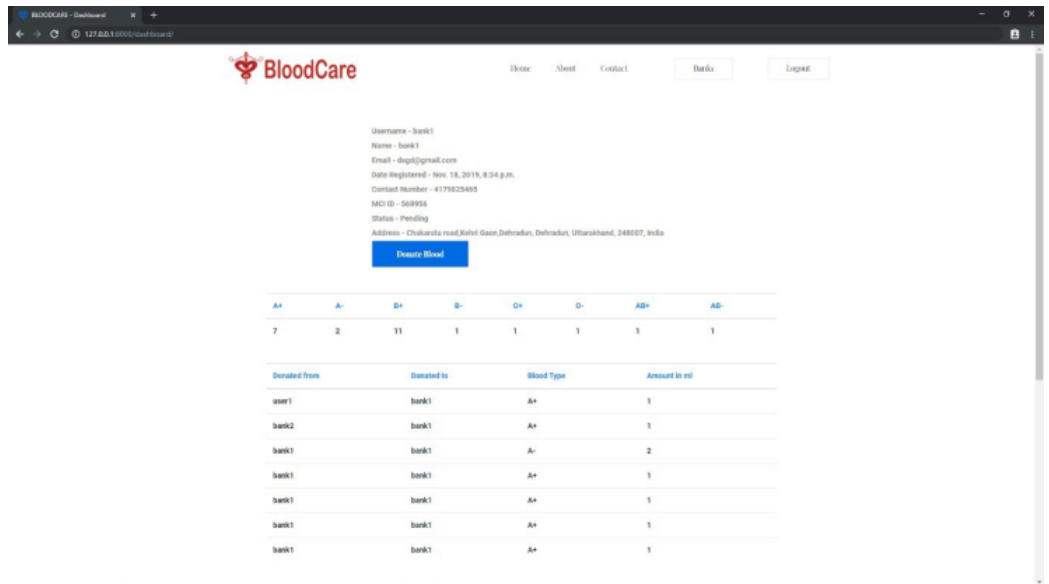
BLOODCARE - Dashboard

127.0.0.1:8000/dashboard/

BloodCare

Home About Contact Banks Logout

Username - bank1
Name - bank1
Email - dsgd@gmail.com
Date Registered - Nov. 18, 2019, 8:34 p.m.
Contact Number - 4179825465
MCI ID - 568956
Status - Pending
Address - Chakarata road,Kehri Gaon,Dehradun, Dehradun, Uttarakhand, 248007, India

Donate Blood

| A+ | A- | B+ | B- | O+ | O- | AB+ | AB- |
|---|---|---|---|---|---|---|---|
| 7 | 2 | 11 | 1 | 1 | 1 | 1 | 1 |

| Donated from | Donated to | Blood Type | Amount in ml |
|---|---|---|---|
| user1 | bank1 | A+ | 1 |
| bank2 | bank1 | A+ | 1 |
| bank1 | bank1 | A- | 2 |
| bank1 | bank1 | A+ | 1 |
| bank1 | bank1 | A+ | 1 |
| bank1 | bank1 | A+ | 1 |
| bank1 | bank1 | A+ | 1 |